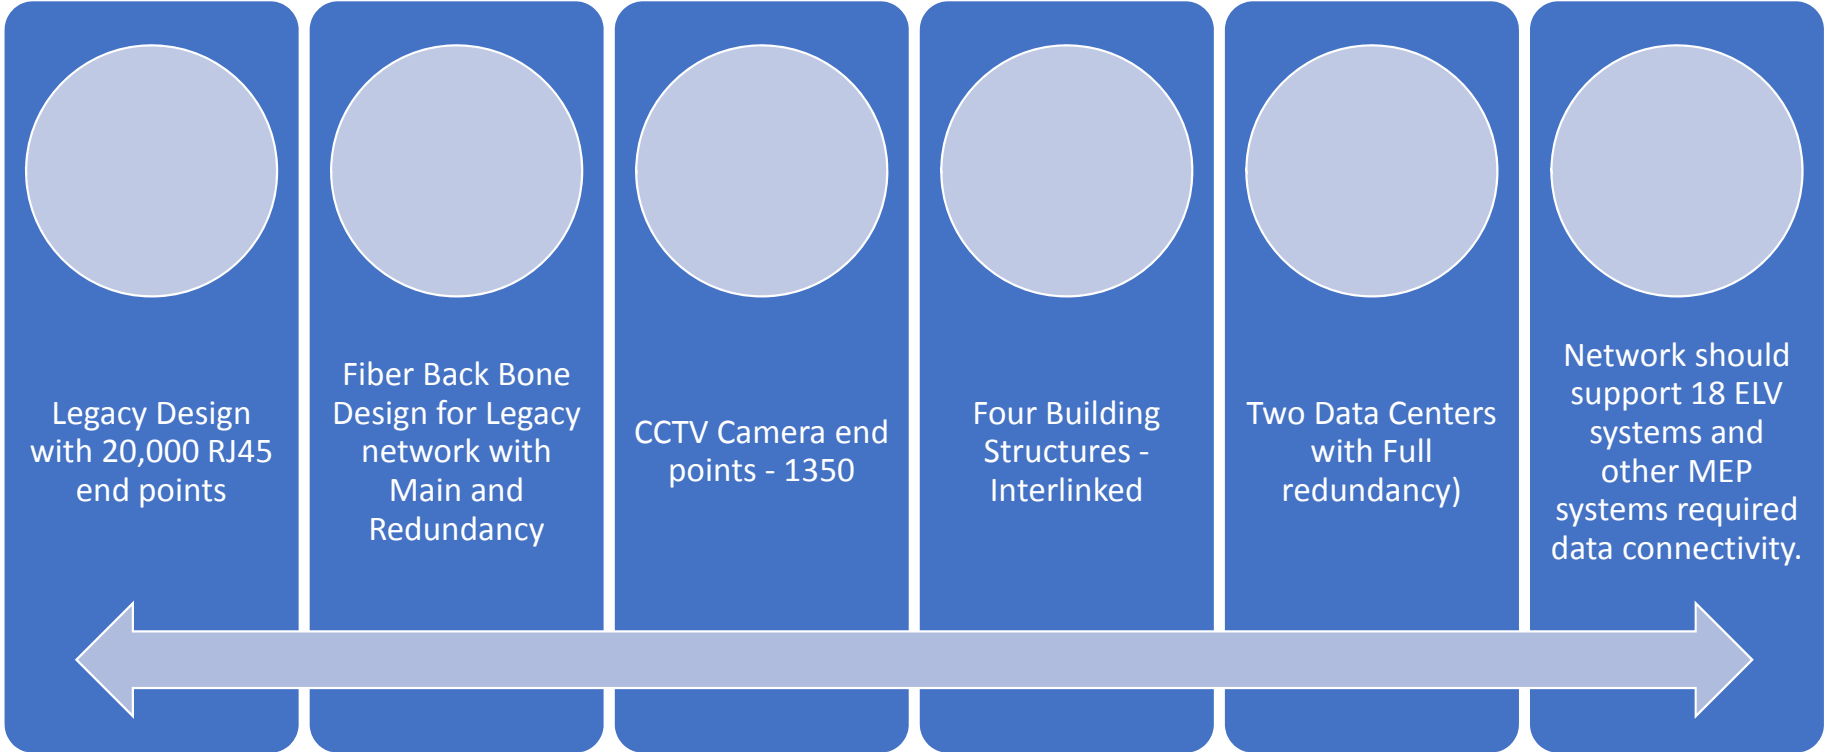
Legacy Design with 20,000 RJ45 end points

Fiber Back Bone Design for Legacy network with Main and Redundancy

CCTV Camera end points - 1350

Four Building Structures - Interlinked

Two Data Centers with Full redundancy)

Network should support 18 ELV systems and other MEP systems required data connectivity.